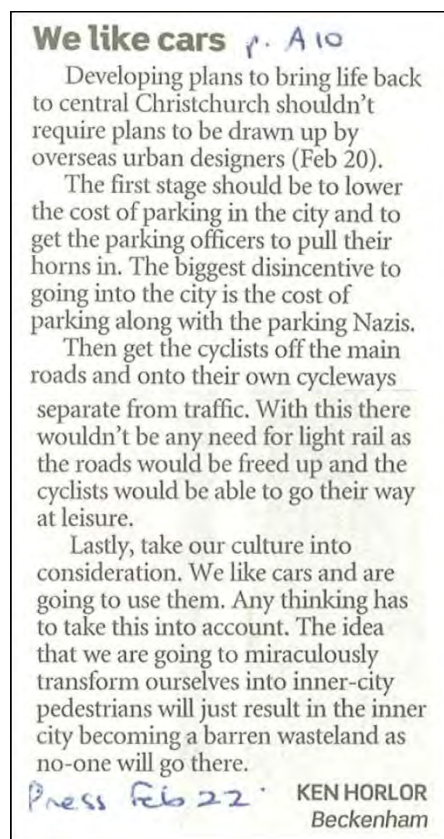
We like cars p. A10

Developing plans to bring life back to central Christchurch shouldn't require plans to be drawn up by overseas urban designers (Feb 20).

The first stage should be to lower the cost of parking in the city and to get the parking officers to pull their horns in. The biggest disincentive to going into the city is the cost of parking along with the parking Nazis.

Then get the cyclists off the main roads and onto their own cycleways separate from traffic. With this there wouldn't be any need for light rail as the roads would be freed up and the cyclists would be able to go their way at leisure.

Lastly, take our culture into consideration. We like cars and are going to use them. Any thinking has to take this into account. The idea that we are going to miraculously transform ourselves into inner-city pedestrians will just result in the inner city becoming a barren wasteland as no-one will go there.

Press Feb 22. KEN HORLOR
Beckenham